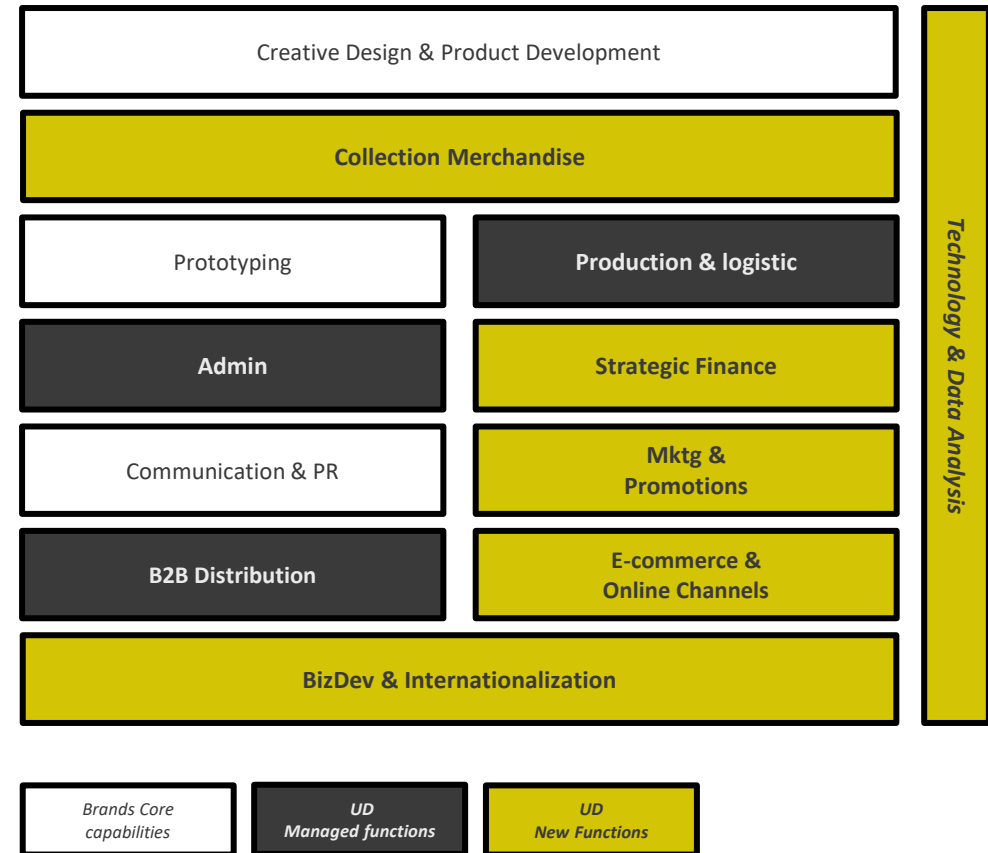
Creative Design & Product Development

Collection Merchandise

Prototyping

Production & logistic

Admin

Strategic Finance

Communication & PR

Mktg & Promotions

B2B Distribution

E-commerce & Online Channels

BizDev & Internationalization

Technology & Data Analysis

Brands Core capabilities

UD Managed functions

UD New Functions